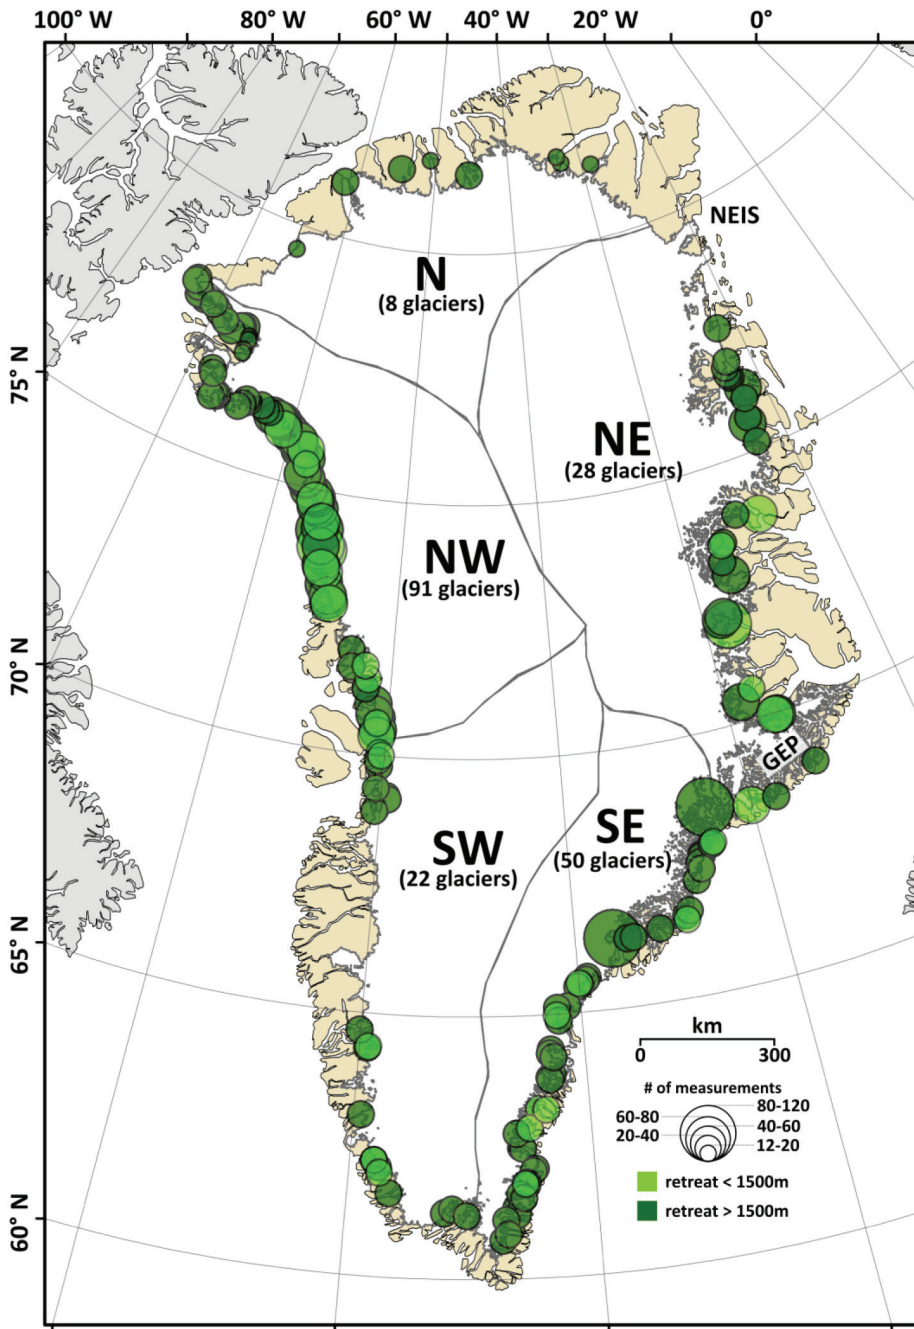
100° W
80° W
60° W
40° W
20° W
0°

75° N
70° N
65° N
60° N

NEIS

N
(8 glaciers)

NE
(28 glaciers)

NW
(91 glaciers)

GEP

SE
(50 glaciers)

SW
(22 glaciers)

km
0 300

# of measurements
60-80
20-40
80-120
40-60
12-20

retreat < 1500m
retreat > 1500m